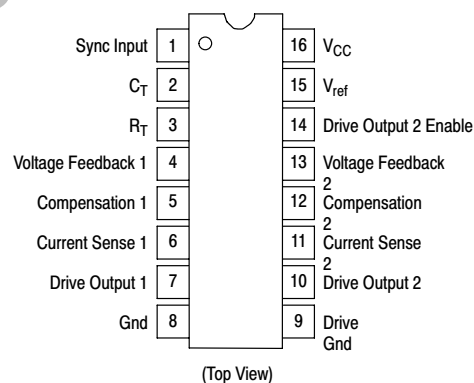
Sync Input 1
$C_T$ 2
$R_T$ 3
Voltage Feedback 1 4
Compensation 1 5
Current Sense 1 6
Drive Output 1 7
Gnd 8

16 $V_{CC}$
15 $V_{ref}$
14 Drive Output 2 Enable
13 Voltage Feedback 2
12 Compensation 2
11 Current Sense 2
10 Drive Output 2
9 Drive Gnd

(Top View)